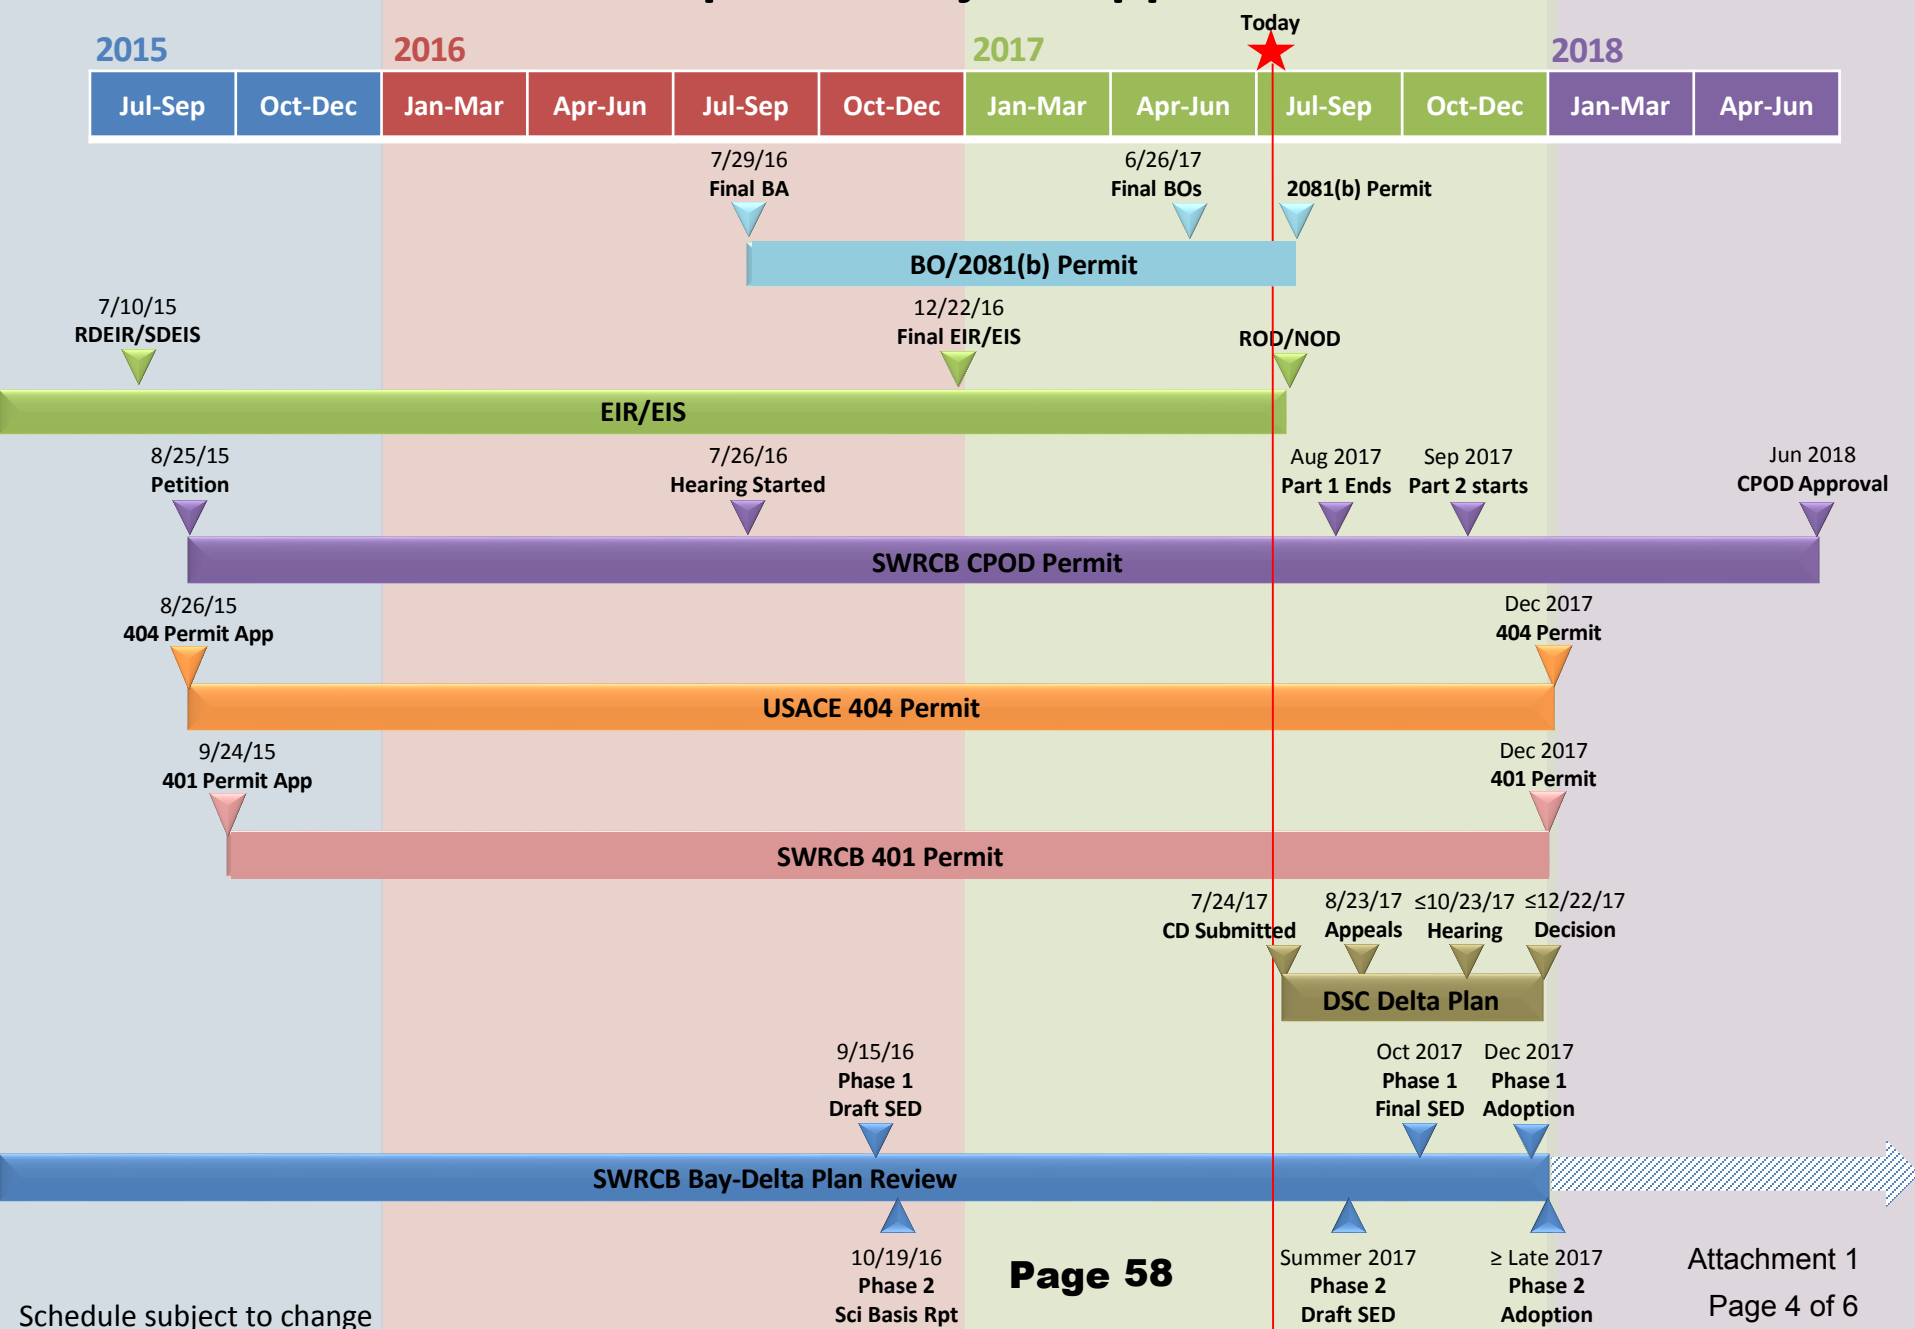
Today

2015 2016 2017 2018

| Jul-Sep | Oct-Dec | Jan-Mar | Apr-Jun | Jul-Sep | Oct-Dec | Jan-Mar | Apr-Jun | Jul-Sep | Oct-Dec | Jan-Mar | Apr-Jun |
|---|---|---|---|---|---|---|---|---|---|---|---|

7/29/16
Final BA

6/26/17
Final BOs

2081(b) Permit

BO/2081(b) Permit

7/10/15
RDEIR/SDEIS

12/22/16
Final EIR/EIS

ROD/NOD

EIR/EIS

8/25/15
Petition

7/26/16
Hearing Started

Aug 2017
Part 1 Ends

Sep 2017
Part 2 starts

Jun 2018
CPOD Approval

SWRCB CPOD Permit

8/26/15
404 Permit App

Dec 2017
404 Permit

USACE 404 Permit

9/24/15
401 Permit App

Dec 2017
401 Permit

SWRCB 401 Permit

7/24/17
CD Submitted

8/23/17
Appeals

≤10/23/17
Hearing

≤12/22/17
Decision

DSC Delta Plan

9/15/16
Phase 1
Draft SED

Oct 2017
Phase 1
Final SED

Dec 2017
Phase 1
Adoption

SWRCB Bay-Delta Plan Review

10/19/16
Phase 2
Sci Basis Rpt

Page 58

Summer 2017
Phase 2
Draft SED

≥ Late 2017
Phase 2
Adoption

Attachment 1
Page 4 of 6

Schedule subject to change